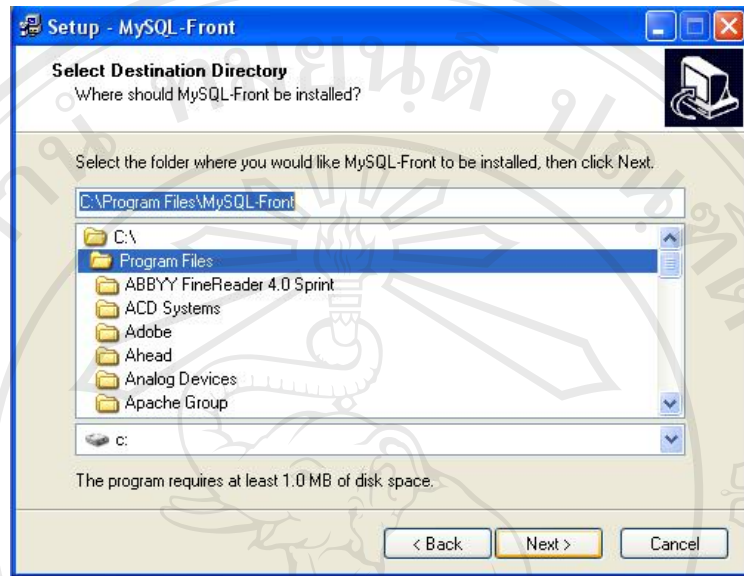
Setup - MySQL-Front

Select Destination Directory
Where should MySQL-Front be installed?

Select the folder where you would like MySQL-Front to be installed, then click Next.

C:\Program Files\MySQL-Front

C:\
Program Files
ABBYY FineReader 4.0 Sprint
ACD Systems
Adobe
Ahead
Analog Devices
Apache Group

c:

The program requires at least 1.0 MB of disk space.

< Back
Next >
Cancel